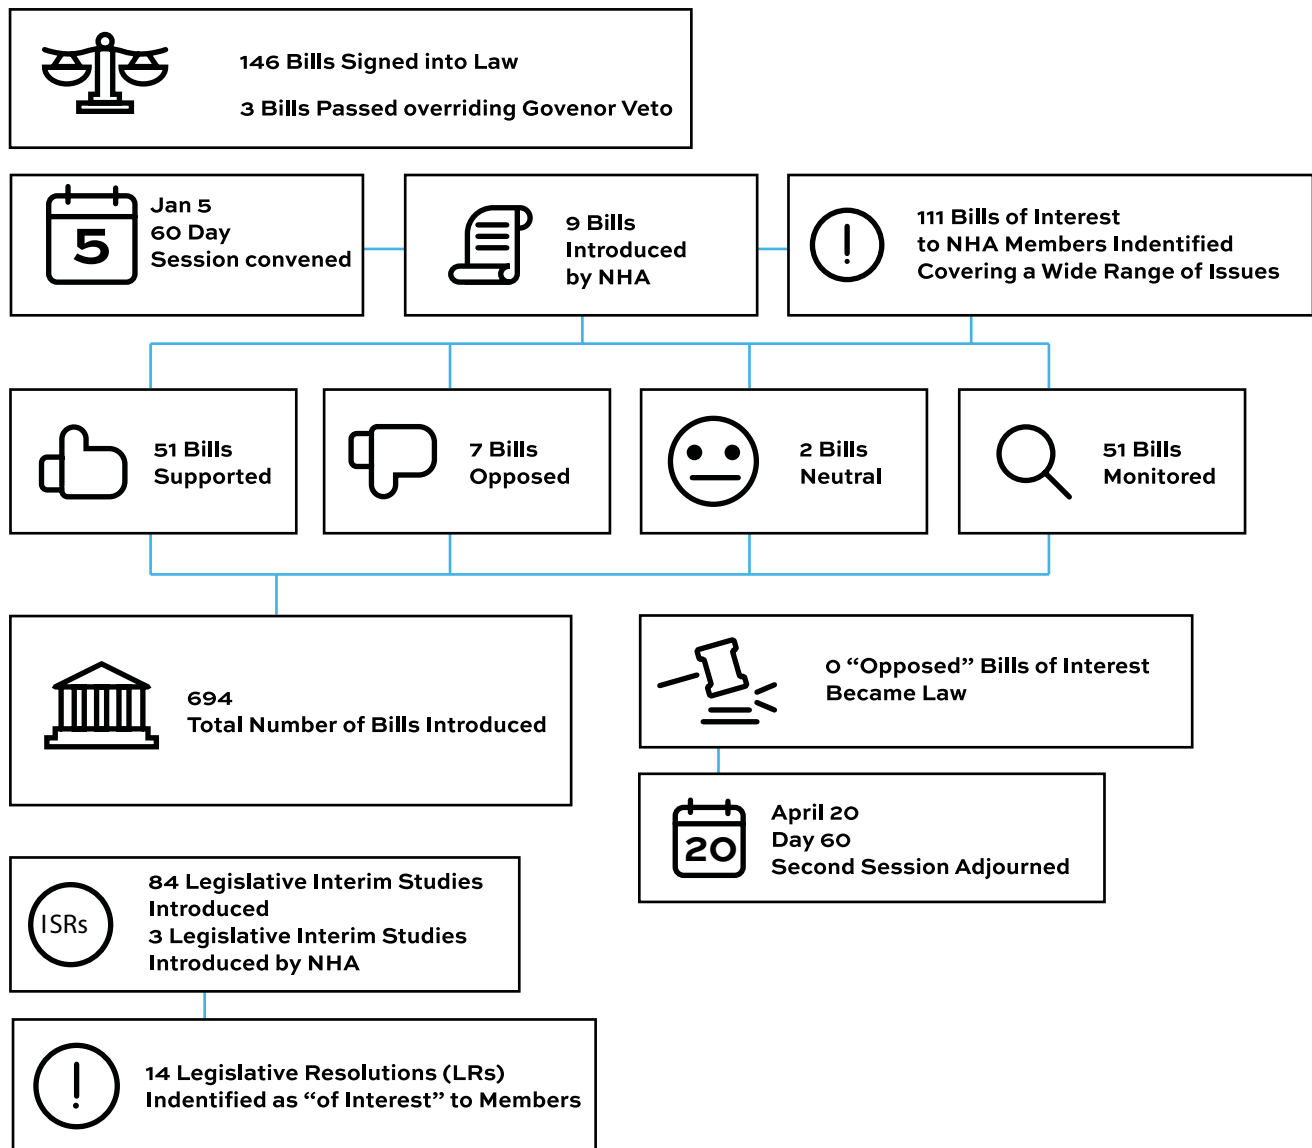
146 Bills Signed into Law
3 Bills Passed overriding Govenor Veto

5
Jan 5
60 Day
Session convened

9 Bills
Introduced
by NHA

111 Bills of Interest
to NHA Members Indentified
Covering a Wide Range of Issues

51 Bills
Supported

7 Bills
Opposed

2 Bills
Neutral

51 Bills
Monitored

694
Total Number of Bills Introduced

0 “Opposed” Bills of Interest
Became Law

20
April 20
Day 60
Second Session Adjourned

ISRs
84 Legislative Interim Studies
Introduced
3 Legislative Interim Studies
Introduced by NHA

14 Legislative Resolutions (LRs)
Indentified as “of Interest” to Members